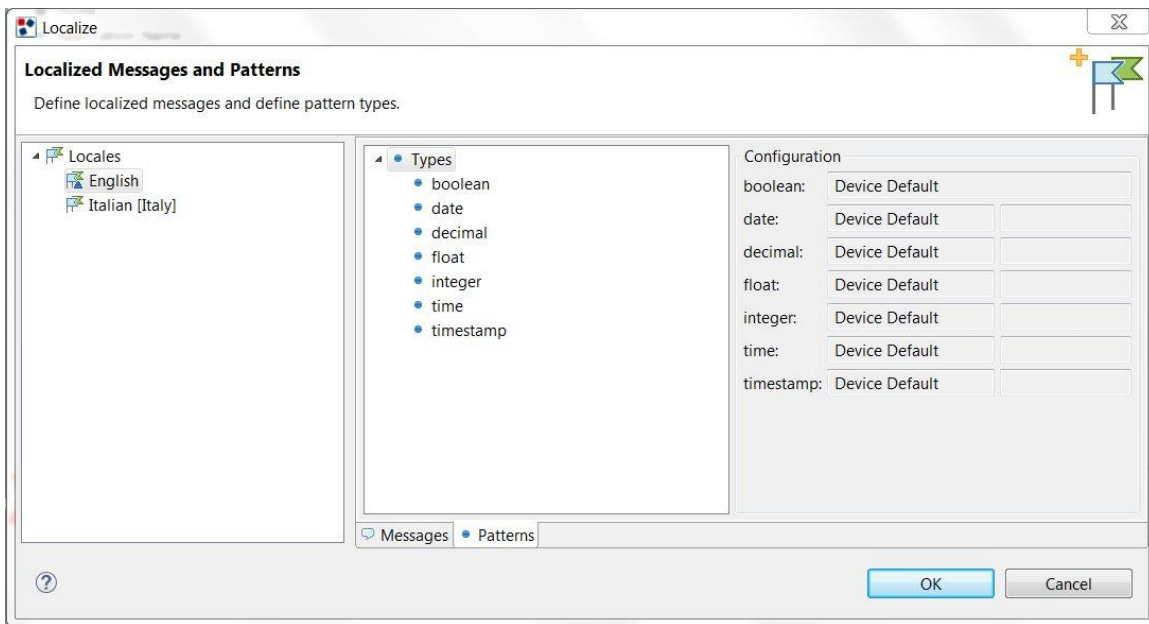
Localize

Localized Messages and Patterns

Define localized messages and define pattern types.

Locales
English
Italian [Italy]

Types
boolean
date
decimal
float
integer
time
timestamp

Configuration

| | | |
|---|---|---|
| boolean: | Device Default | |
| date: | Device Default | |
| decimal: | Device Default | |
| float: | Device Default | |
| integer: | Device Default | |
| time: | Device Default | |
| timestamp: | Device Default | |

Messages Patterns

?

OK Cancel